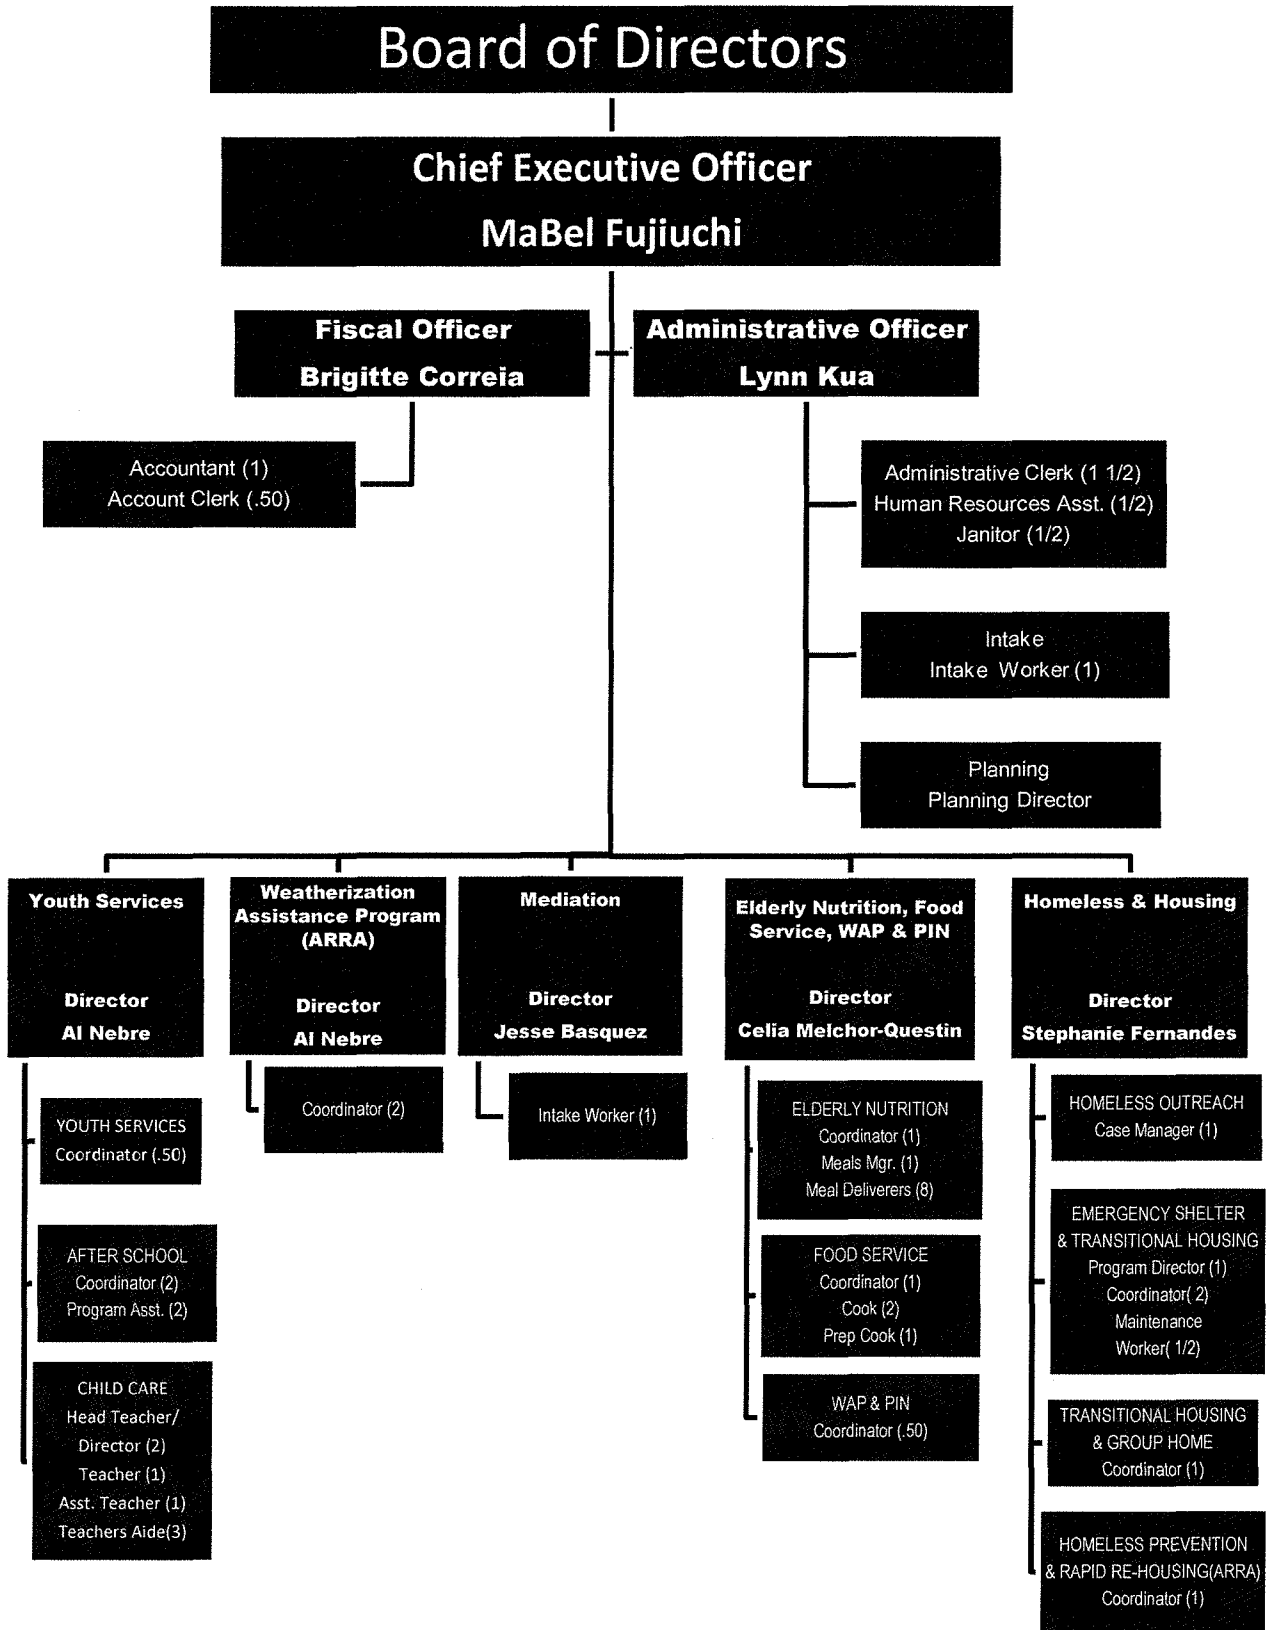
Board of Directors

Chief Executive Officer
MaBel Fujiuchi

Fiscal Officer
Brigitte Correia

Accountant (1)
Account Clerk (.50)

Administrative Officer
Lynn Kua

Administrative Clerk (1 1/2)
Human Resources Asst. (1/2)
Janitor (1/2)

Intake
Intake Worker (1)

Planning
Planning Director

Youth Services
Director
Al Nebre

YOUTH SERVICES
Coordinator (.50)

AFTER SCHOOL
Coordinator (2)
Program Asst. (2)

CHILD CARE
Head Teacher/
Director (2)
Teacher (1)
Asst. Teacher (1)
Teachers Aide(3)

Weatherization Assistance Program (ARRA)
Director
Al Nebre

Coordinator (2)

Mediation
Director
Jesse Basquez

Intake Worker (1)

Elderly Nutrition, Food Service, WAP & PIN
Director
Celia Melchor-Questin

ELDERLY NUTRITION
Coordinator (1)
Meals Mgr. (1)
Meal Deliverers (8)

FOOD SERVICE
Coordinator (1)
Cook (2)
Prep Cook (1)

WAP & PIN
Coordinator (.50)

Homeless & Housing
Director
Stephanie Fernandes

HOMELESS OUTREACH
Case Manager (1)

EMERGENCY SHELTER
& TRANSITIONAL HOUSING
Program Director (1)
Coordinator( 2)
Maintenance
Worker( 1/2)

TRANSITIONAL HOUSING
& GROUP HOME
Coordinator (1)

HOMELESS PREVENTION
& RAPID RE-HOUSING(ARRA)
Coordinator (1)